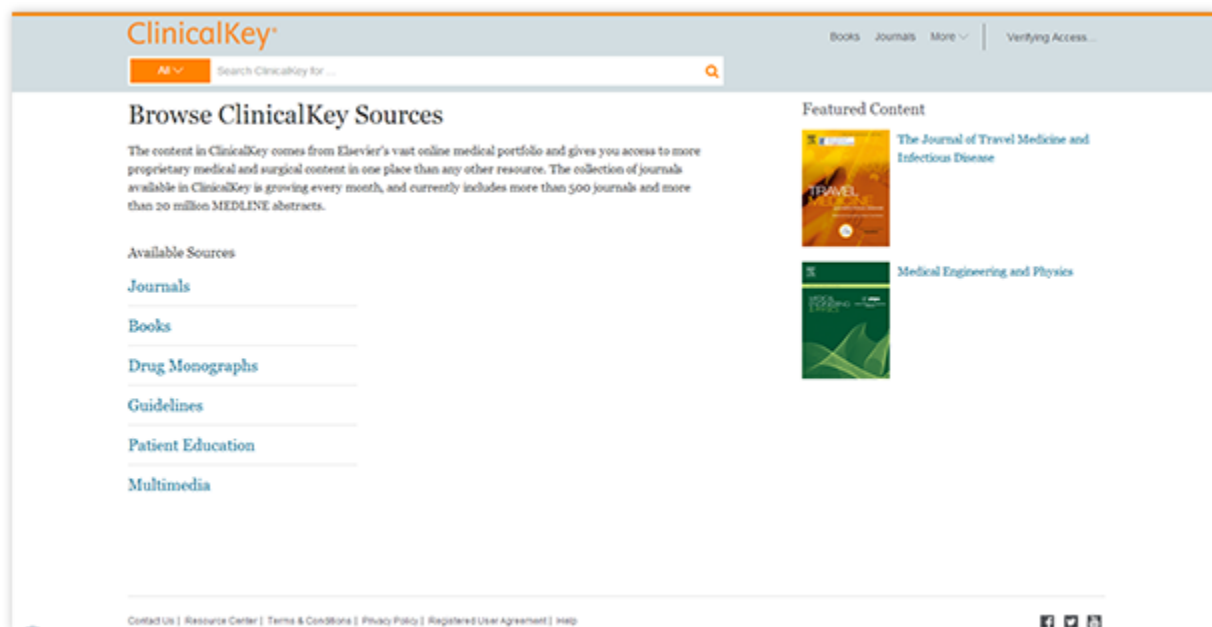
ClinicalKey®

Books Journals More Verifying Access...

All

Search ClinicalKey for ...

Browse ClinicalKey Sources

The content in ClinicalKey comes from Elsevier's vast online medical portfolio and gives you access to more proprietary medical and surgical content in one place than any other resource. The collection of journals available in ClinicalKey is growing every month, and currently includes more than 500 journals and more than 20 million MEDLINE abstracts.

Available Sources

Journals

Books

Drug Monographs

Guidelines

Patient Education

Multimedia

Featured Content

TRAVEL MEDICINE

The Journal of Travel Medicine and Infectious Disease

MEDICAL ENGINEERING & PHYSICS

Medical Engineering and Physics

Contact Us | Resource Center | Terms & Conditions | Privacy Policy | Registered User Agreement | Help